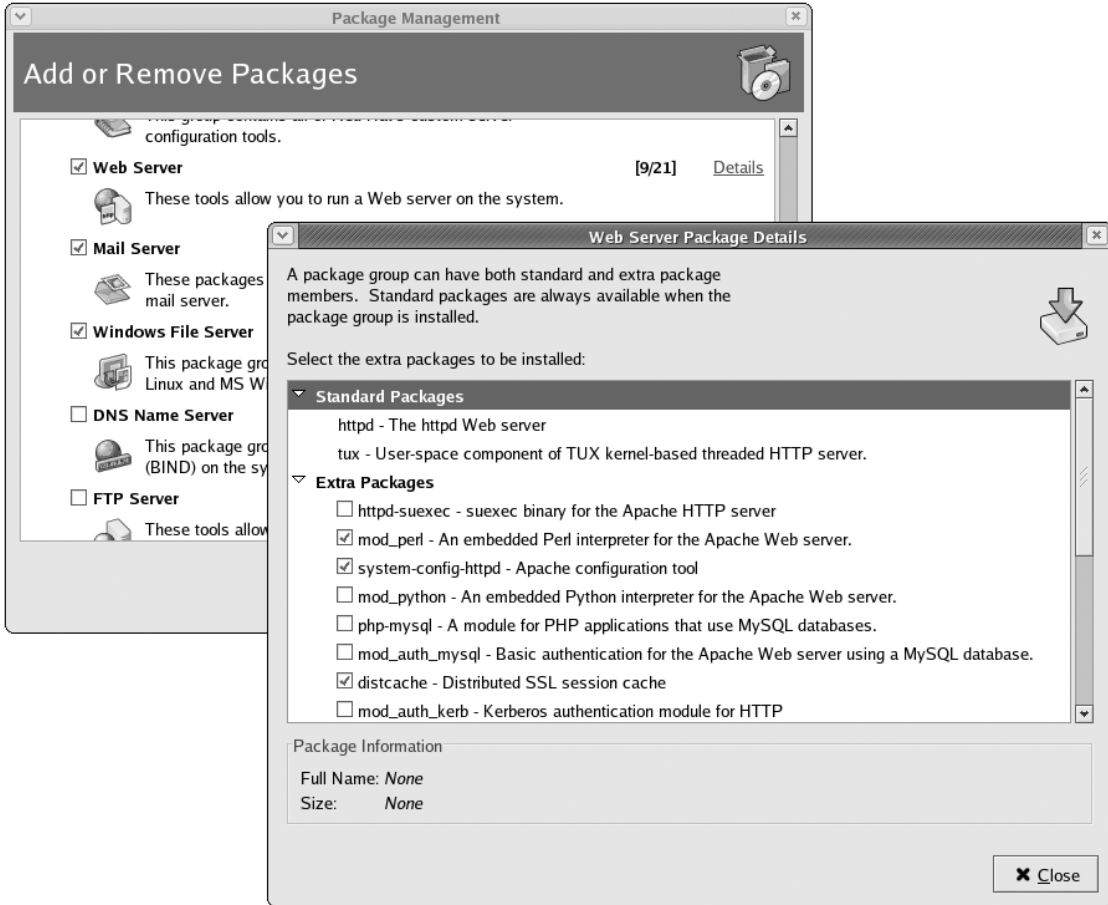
Package Management

Add or Remove Packages

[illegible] configuration tools.

☑ Web Server [9/21] Details

These tools allow you to run a Web server on the system.

☑ Mail Server

These packages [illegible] mail server.

☑ Windows File Server

This package gro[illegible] Linux and MS Wi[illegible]

☐ DNS Name Server

This package gro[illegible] (BIND) on the sy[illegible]

☐ FTP Server

These tools allow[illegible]

Web Server Package Details

A package group can have both standard and extra package members. Standard packages are always available when the package group is installed.

Select the extra packages to be installed:

Standard Packages

httpd - The httpd Web server

tux - User-space component of TUX kernel-based threaded HTTP server.

Extra Packages

☐ httpd-suexec - suexec binary for the Apache HTTP server

☑ mod_perl - An embedded Perl interpreter for the Apache Web server.

☑ system-config-httpd - Apache configuration tool

☐ mod_python - An embedded Python interpreter for the Apache Web server.

☐ php-mysql - A module for PHP applications that use MySQL databases.

☐ mod_auth_mysql - Basic authentication for the Apache Web server using a MySQL database.

☑ distcache - Distributed SSL session cache

☐ mod_auth_kerb - Kerberos authentication module for HTTP

Package Information

Full Name: None

Size: None

Close